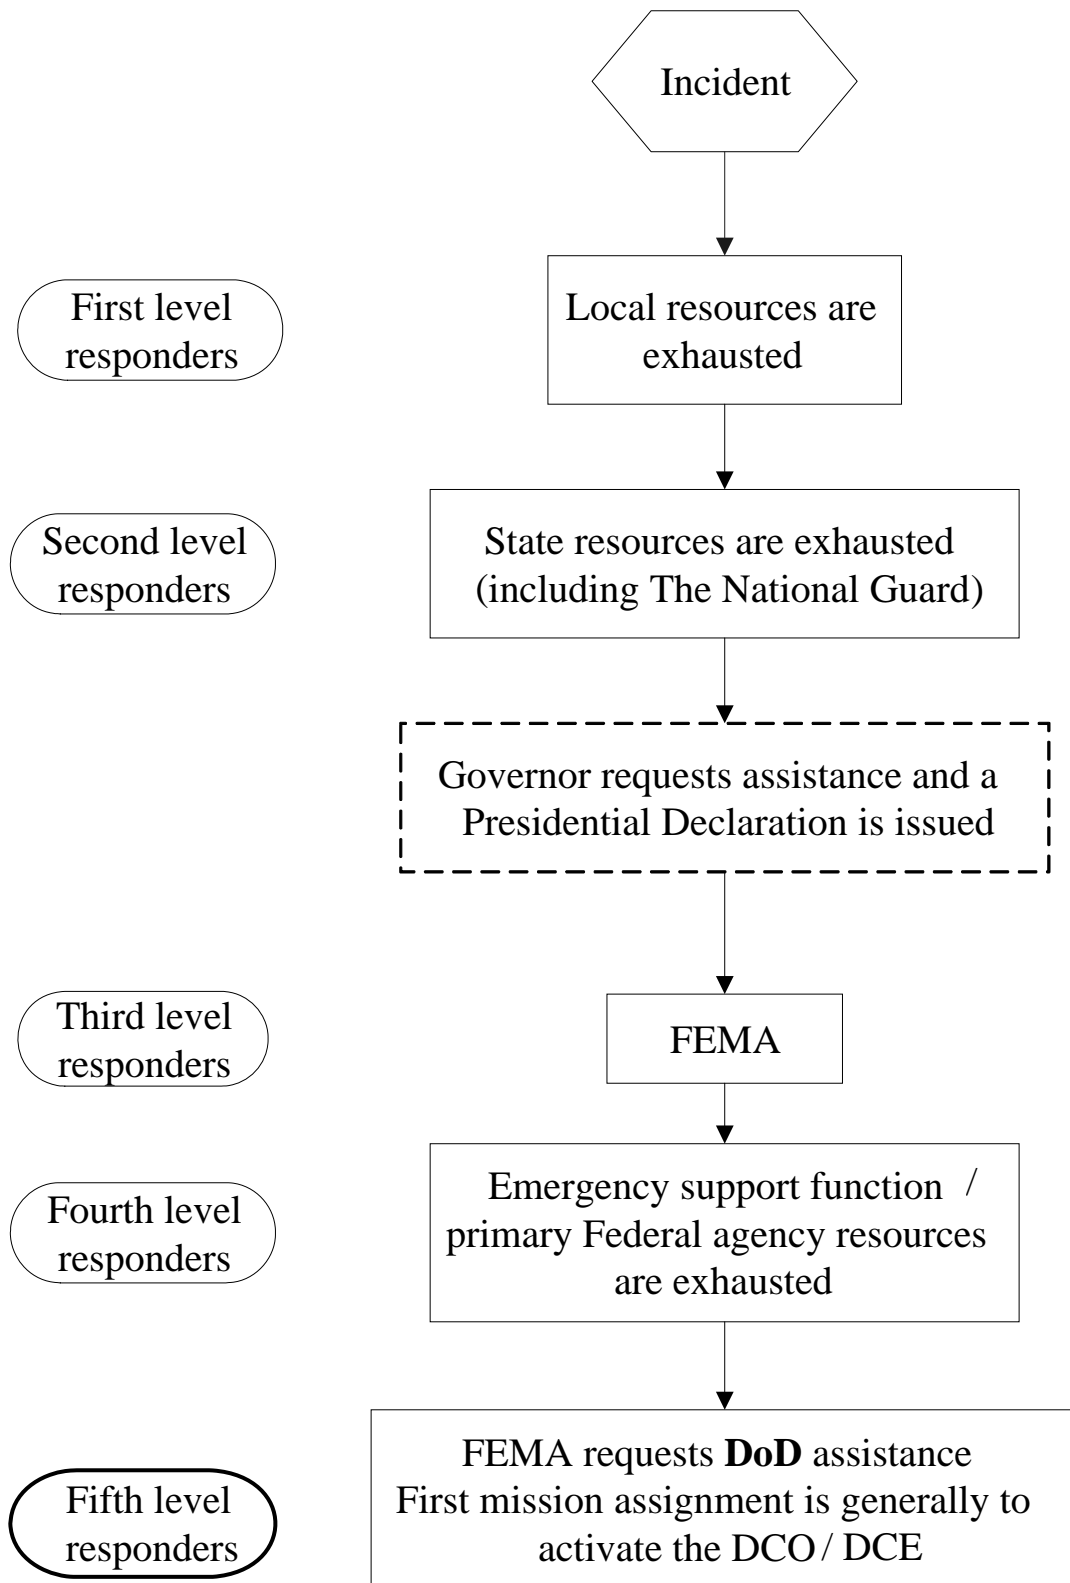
Incident

First level responders

Local resources are exhausted

Second level responders

State resources are exhausted (including The National Guard)

Governor requests assistance and a Presidential Declaration is issued

Third level responders

FEMA

Fourth level responders

Emergency support function / primary Federal agency resources are exhausted

Fifth level responders

FEMA requests **DoD** assistance
First mission assignment is generally to activate the DCO / DCE